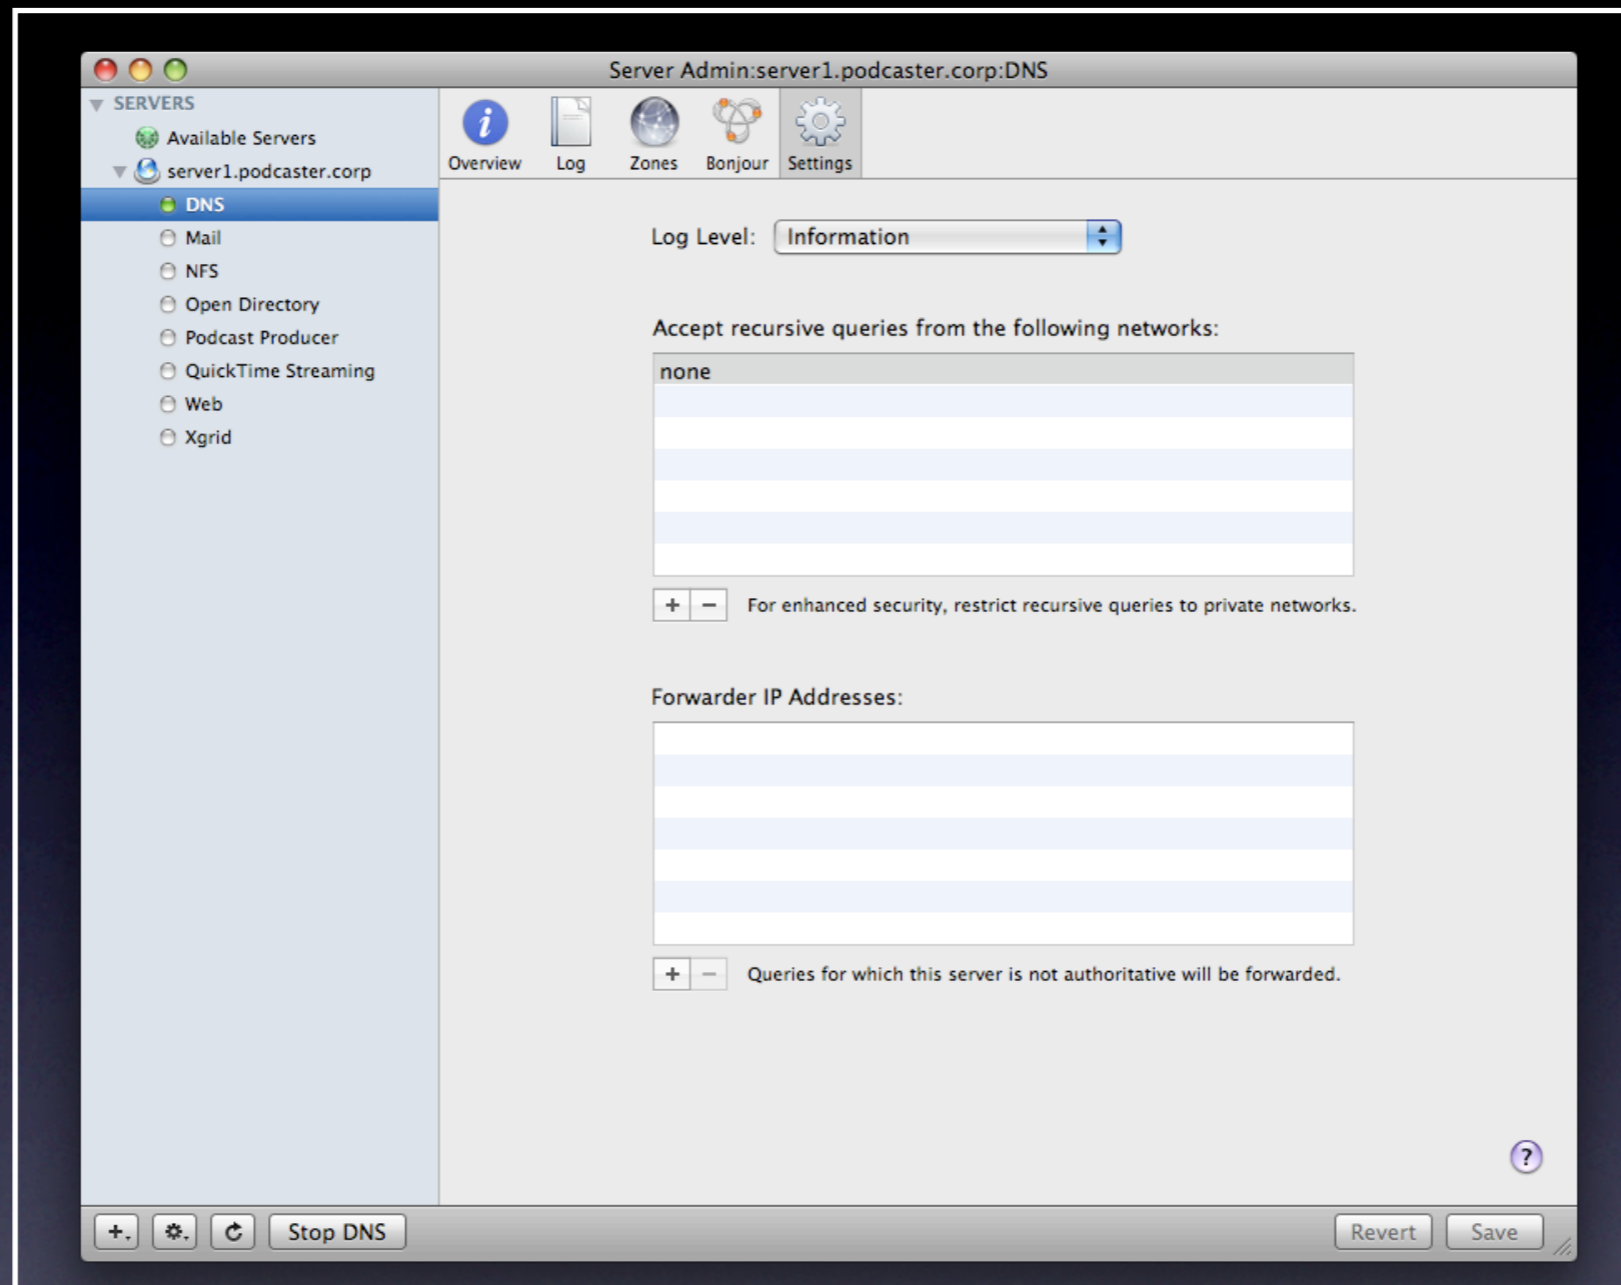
Server Admin:server1.podcaster.corp:DNS

SERVERS
Available Servers
server1.podcaster.corp
DNS
Mail
NFS
Open Directory
Podcast Producer
QuickTime Streaming
Web
Xgrid

Overview Log Zones Bonjour Settings

Log Level: Information

Accept recursive queries from the following networks:

none

+ − For enhanced security, restrict recursive queries to private networks.

Forwarder IP Addresses:

+ − Queries for which this server is not authoritative will be forwarded.

?

+ Stop DNS

Revert Save